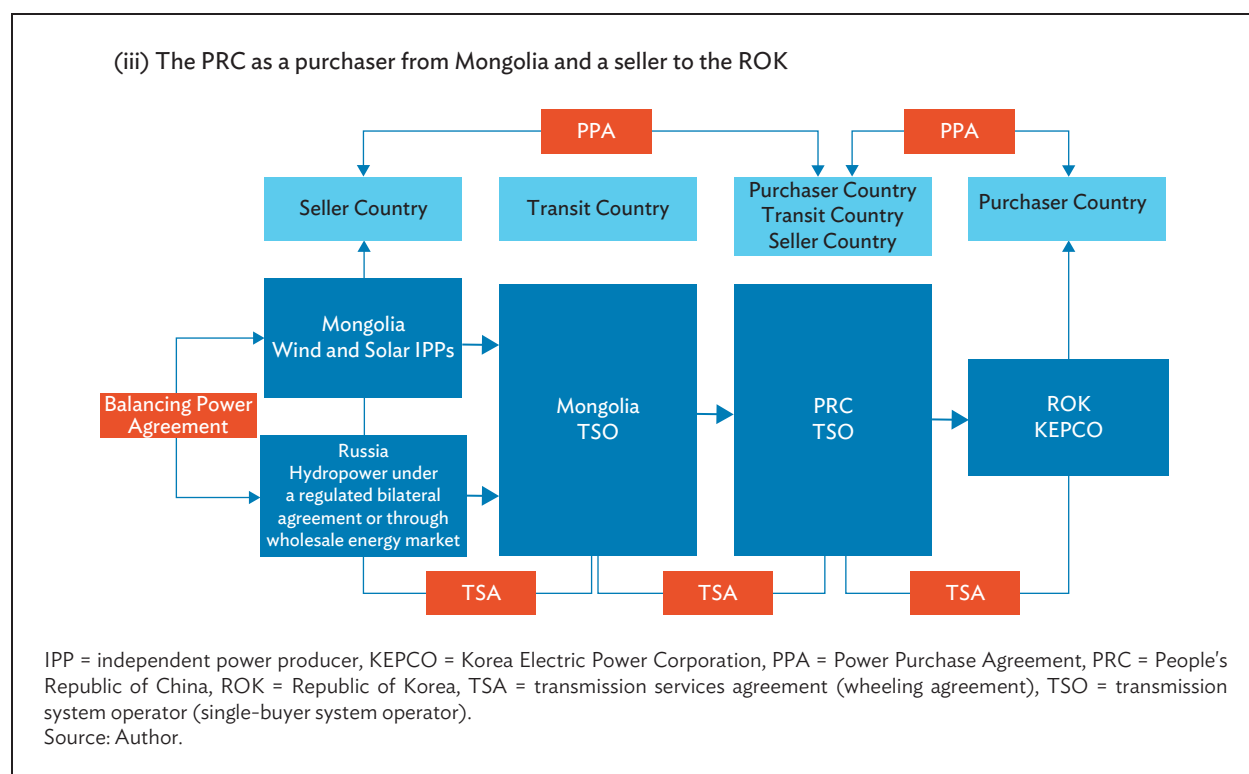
(iii) The PRC as a purchaser from Mongolia and a seller to the ROK

PPA

PPA

Seller Country

Transit Country

Purchaser Country
Transit Country
Seller Country

Purchaser Country

Mongolia
Wind and Solar IPPs

Balancing Power Agreement

Russia
Hydropower under a regulated bilateral agreement or through wholesale energy market

Mongolia
TSO

PRC
TSO

ROK
KEPCO

TSA

TSA

TSA

IPP = independent power producer, KEPCO = Korea Electric Power Corporation, PPA = Power Purchase Agreement, PRC = People's Republic of China, ROK = Republic of Korea, TSA = transmission services agreement (wheeling agreement), TSO = transmission system operator (single-buyer system operator).
Source: Author.